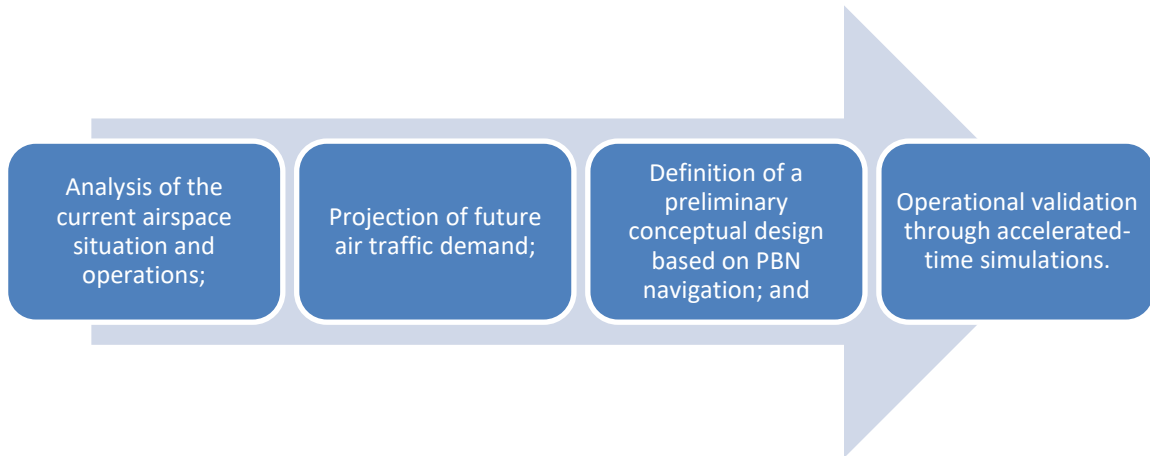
Analysis of the current airspace situation and operations;

Projection of future air traffic demand;

Definition of a preliminary conceptual design based on PBN navigation; and

Operational validation through accelerated-time simulations.